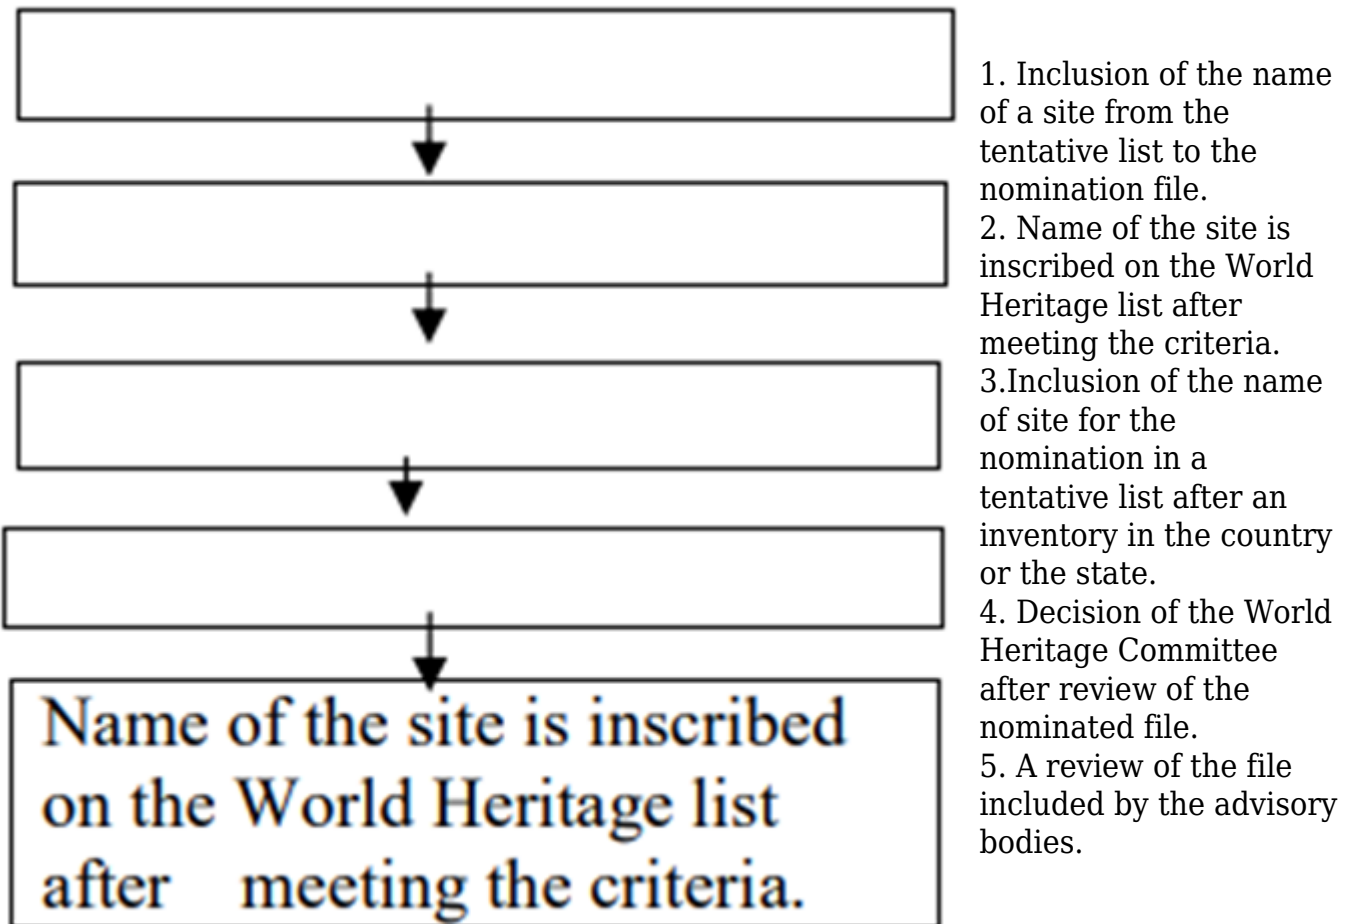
Name of the site is inscribed on the World Heritage list after meeting the criteria.

1. Inclusion of the name of a site from the tentative list to the nomination file.
2. Name of the site is inscribed on the World Heritage list after meeting the criteria.
3.Inclusion of the name of site for the nomination in a tentative list after an inventory in the country or the state.
4. Decision of the World Heritage Committee after review of the nominated file.
5. A review of the file included by the advisory bodies.